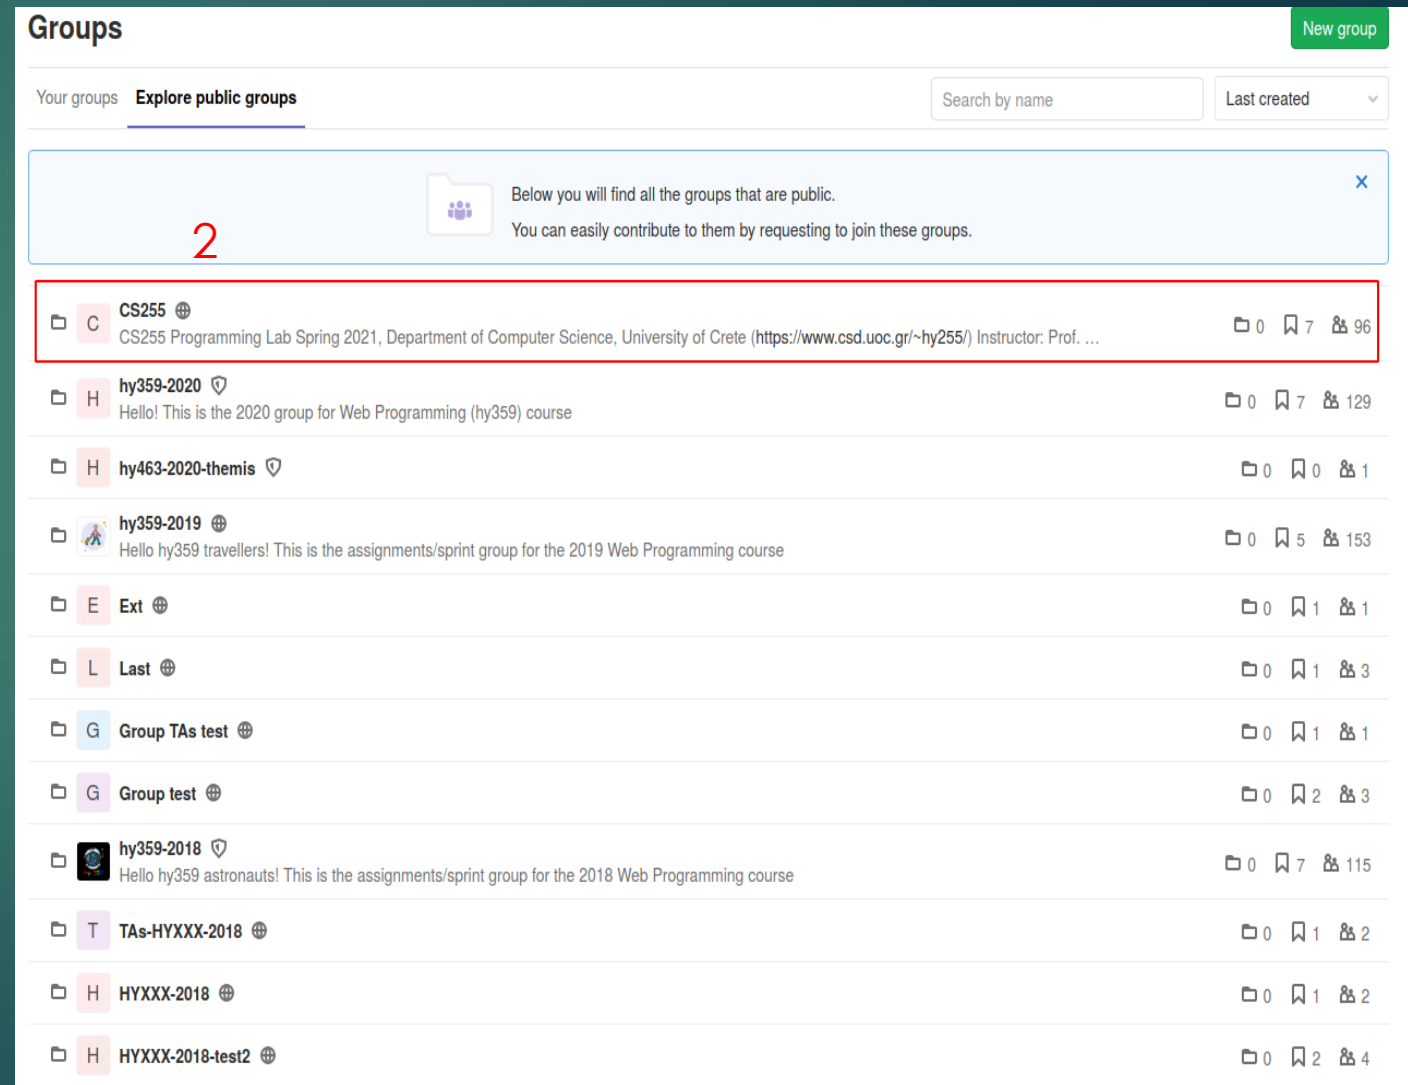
Groups

New group

Your groups Explore public groups

Search by name

Last created

Below you will find all the groups that are public.

You can easily contribute to them by requesting to join these groups.

×

2

C CS255
CS255 Programming Lab Spring 2021, Department of Computer Science, University of Crete (https://www.csd.uoc.gr/~hy255/) Instructor: Prof. ...
0 7 96

H hy359-2020
Hello! This is the 2020 group for Web Programming (hy359) course
0 7 129

H hy463-2020-themis
0 0 1

hy359-2019
Hello hy359 travellers! This is the assignments/sprint group for the 2019 Web Programming course
0 5 153

E Ext
0 1 1

L Last
0 1 3

G Group TAs test
0 1 1

G Group test
0 2 3

hy359-2018
Hello hy359 astronauts! This is the assignments/sprint group for the 2018 Web Programming course
0 7 115

T TAs-HYXXX-2018
0 1 2

H HYXXX-2018
0 1 2

H HYXXX-2018-test2
0 2 4